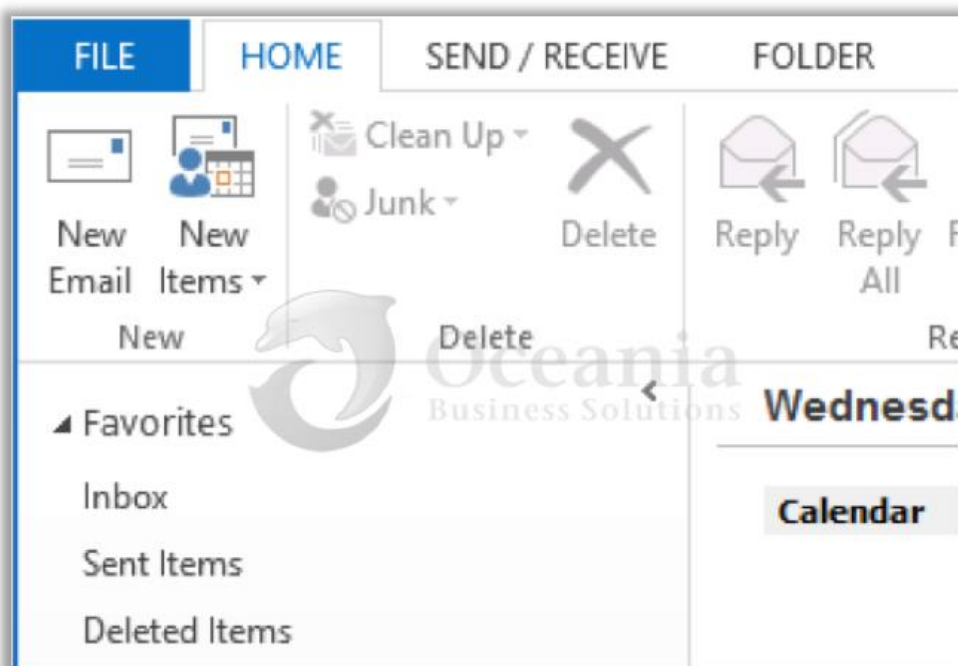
FILE HOME SEND / RECEIVE FOLDER

New Email

New Items

New

Clean Up

Junk

Delete

Delete

Reply

Reply All

F

Re

Oceania
Business Solutions

Favorites

Inbox

Sent Items

Deleted Items

Wednesd

Calendar